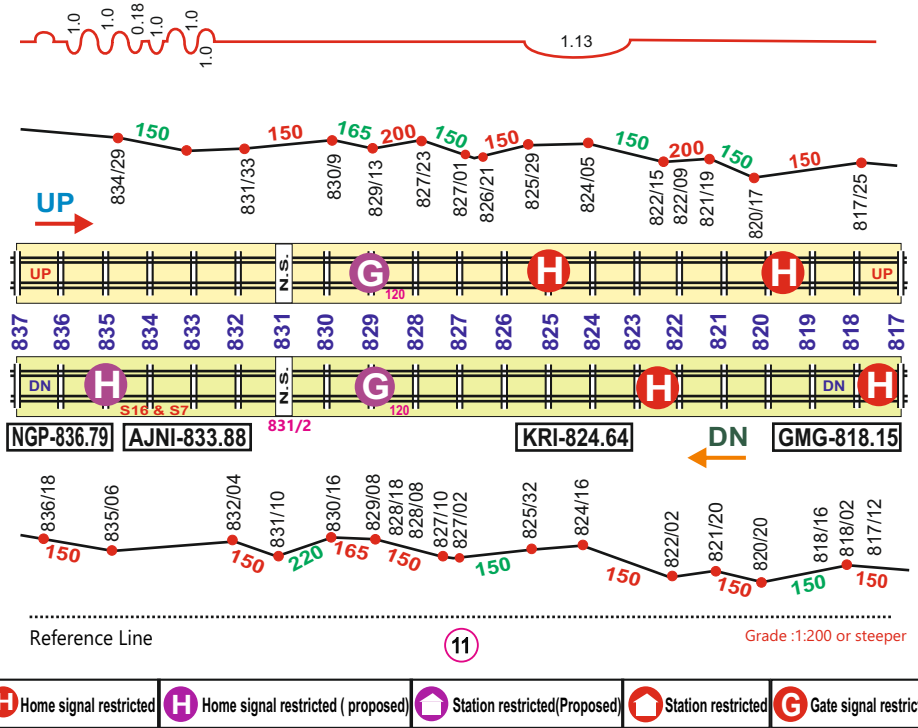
1.0 1.0 0.18 1.0 1.0 1.0

1.13

150 150 165 200 150 150 150 200 150 150

834/29 831/33 830/9 829/13 827/23 827/01 826/21 825/29 824/05 822/15 822/09 821/19 820/17 817/25

UP

UP N.S. G 120 H H UP

837 836 835 834 833 832 831 830 829 828 827 826 825 824 823 822 821 820 819 818 817

DN H S16 & S7 N.S. G 120 H DN H

831/2

NGP-836.79 AJNI-833.88 KRI-824.64 DN GMG-818.15

836/18 835/06 832/04 831/10 830/16 829/08 828/18 828/08 827/10 827/02 825/32 824/16 822/02 821/20 820/20 818/16 818/02 817/12

150 150 220 165 150 150 150 150 150 150

Reference Line

11

Grade :1:200 or steeper

Home signal restricted | Home signal restricted ( proposed) | Station restricted(Proposed) | Station restricted | Gate signal restric